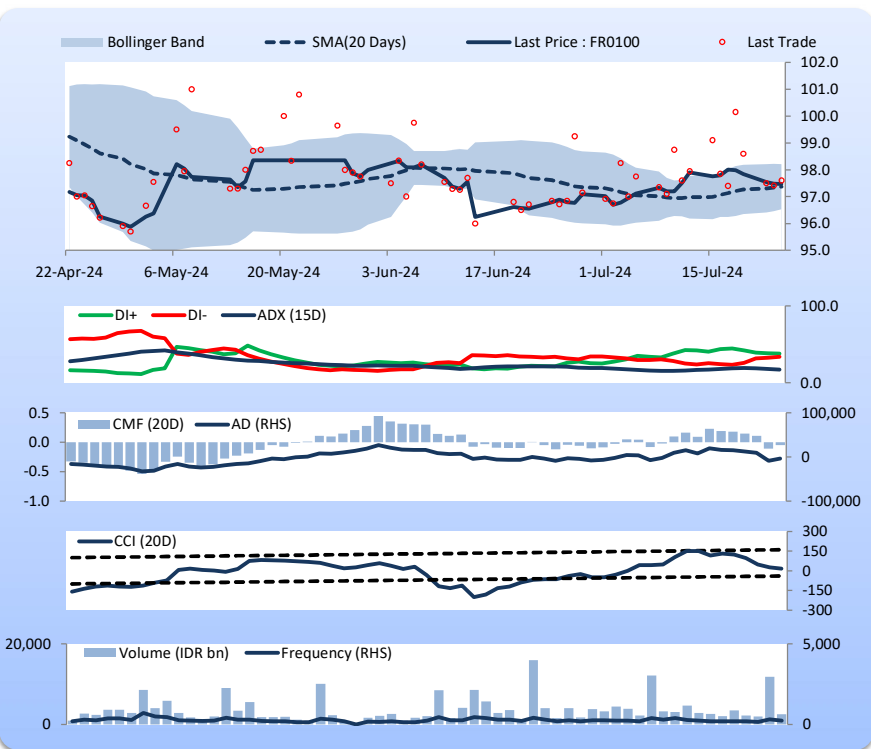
Bollinger Band
SMA(20 Days)
Last Price : FR0100
Last Trade

102.0
101.0
100.0
99.0
98.0
97.0
96.0
95.0

22-Apr-24
6-May-24
20-May-24
3-Jun-24
17-Jun-24
1-Jul-24
15-Jul-24

DI+
DI-
ADX (15D)
100.0
0.0

CMF (20D)
AD (RHS)
0.5
0.0
-0.5
-1.0
100,000
0
-100,000

CCI (20D)
300
150
0
-150
-300

Volume (IDR bn)
Frequency (RHS)
20,000
0
5,000
0